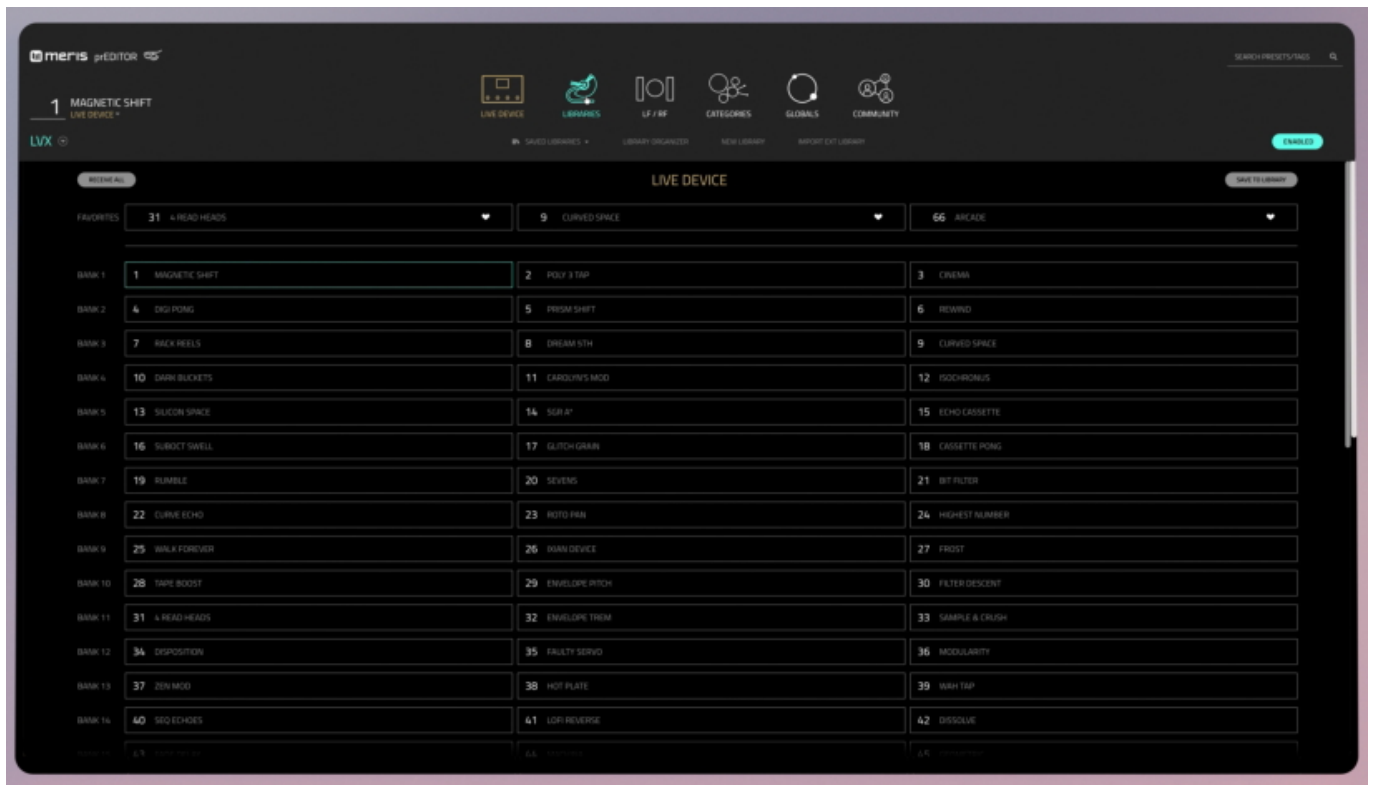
meris prEDITOR

SEARCH PRESETS/TAGS

1 MAGNETIC SHIFT
LIVE DEVICE

LVX

LIVE DEVICE | LIBRARIES | LF / RF | CATEGORIES | GLOBALS | COMMUNITY

SAVED LIBRARIES | LIBRARY ORGANIZER | NEW LIBRARY | IMPORT EXT LIBRARY

ENABLED

RECEIVE ALL

LIVE DEVICE

SAVE TO LIBRARY

FAVORITES | 31 4 READ HEADS | 9 CURVED SPACE | 66 ARCADE

| | | | |
|---|---|---|---|
| BANK 1 | 1 MAGNETIC SHIFT | 2 POLY 3 TAP | 3 CINEMA |
| BANK 2 | 4 DIGI PONG | 5 PRISM SHIFT | 6 REWIND |
| BANK 3 | 7 RACK REELS | 8 DREAM 5TH | 9 CURVED SPACE |
| BANK 4 | 10 DARK BUCKETS | 11 CAROLYN'S MOD | 12 ISOCHRONUS |
| BANK 5 | 13 SILICON SPACE | 14 SGR A* | 15 ECHO CASSETTE |
| BANK 6 | 16 SUBOCT SWELL | 17 GLITCH GRAIN | 18 CASSETTE PONG |
| BANK 7 | 19 RUMBLE | 20 SEVENS | 21 BIT FILTER |
| BANK 8 | 22 CURVE ECHO | 23 ROTO PAN | 24 HIGHEST NUMBER |
| BANK 9 | 25 WALK FOREVER | 26 IXIAN DEVICE | 27 FROST |
| BANK 10 | 28 TAPE BOOST | 29 ENVELOPE PITCH | 30 FILTER DESCENT |
| BANK 11 | 31 4 READ HEADS | 32 ENVELOPE TREM | 33 SAMPLE & CRUSH |
| BANK 12 | 34 DISPOSITION | 35 FAULTY SERVO | 36 MODULARITY |
| BANK 13 | 37 ZEN MOD | 38 HOT PLATE | 39 WAH TAP |
| BANK 14 | 40 SEQ ECHOES | 41 LOFI REVERSE | 42 DISSOLVE |
| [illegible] | 43 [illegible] | 44 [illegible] | 45 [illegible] |